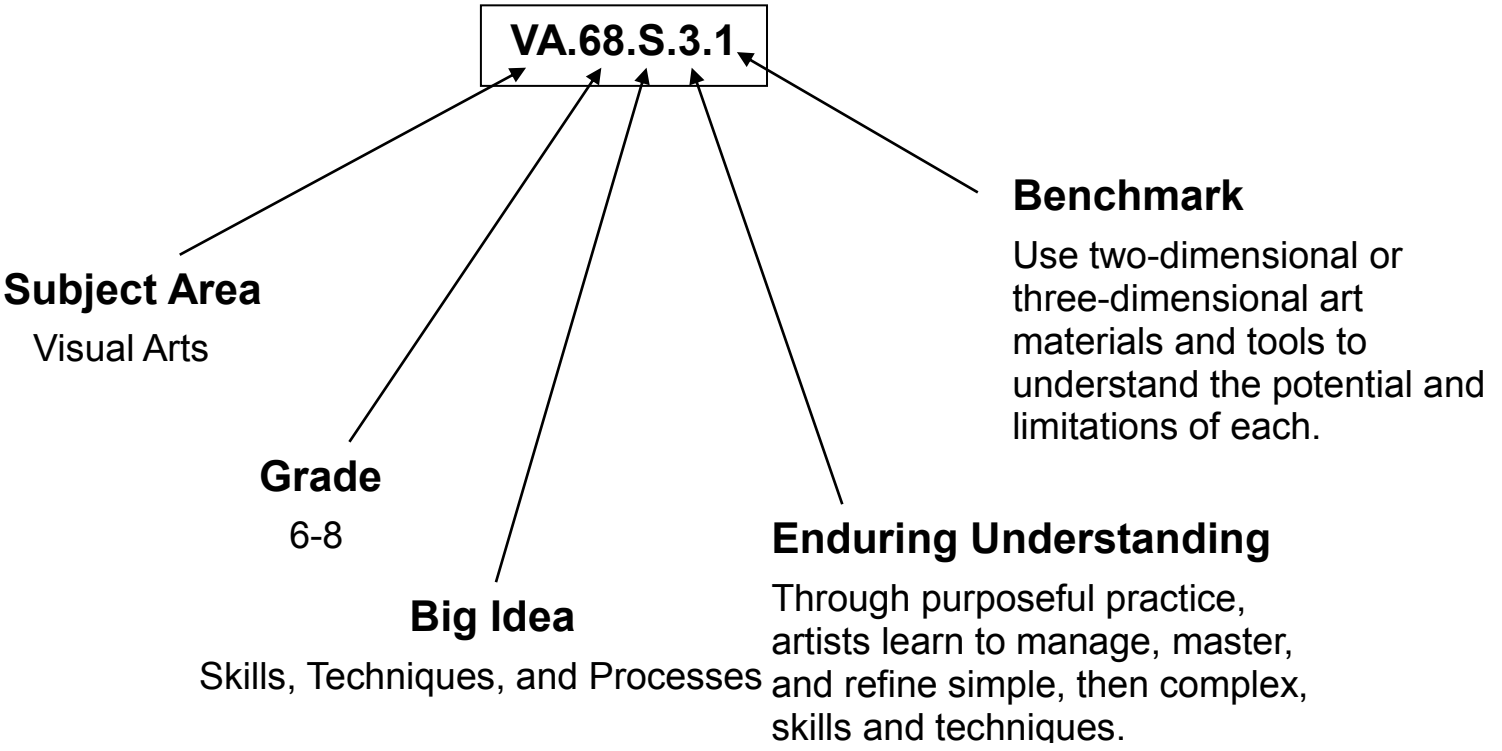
VA.68.S.3.1

Benchmark

Use two-dimensional or three-dimensional art materials and tools to understand the potential and limitations of each.

Subject Area

Visual Arts

Grade

6-8

Big Idea

Skills, Techniques, and Processes

Enduring Understanding

Through purposeful practice, artists learn to manage, master, and refine simple, then complex, skills and techniques.